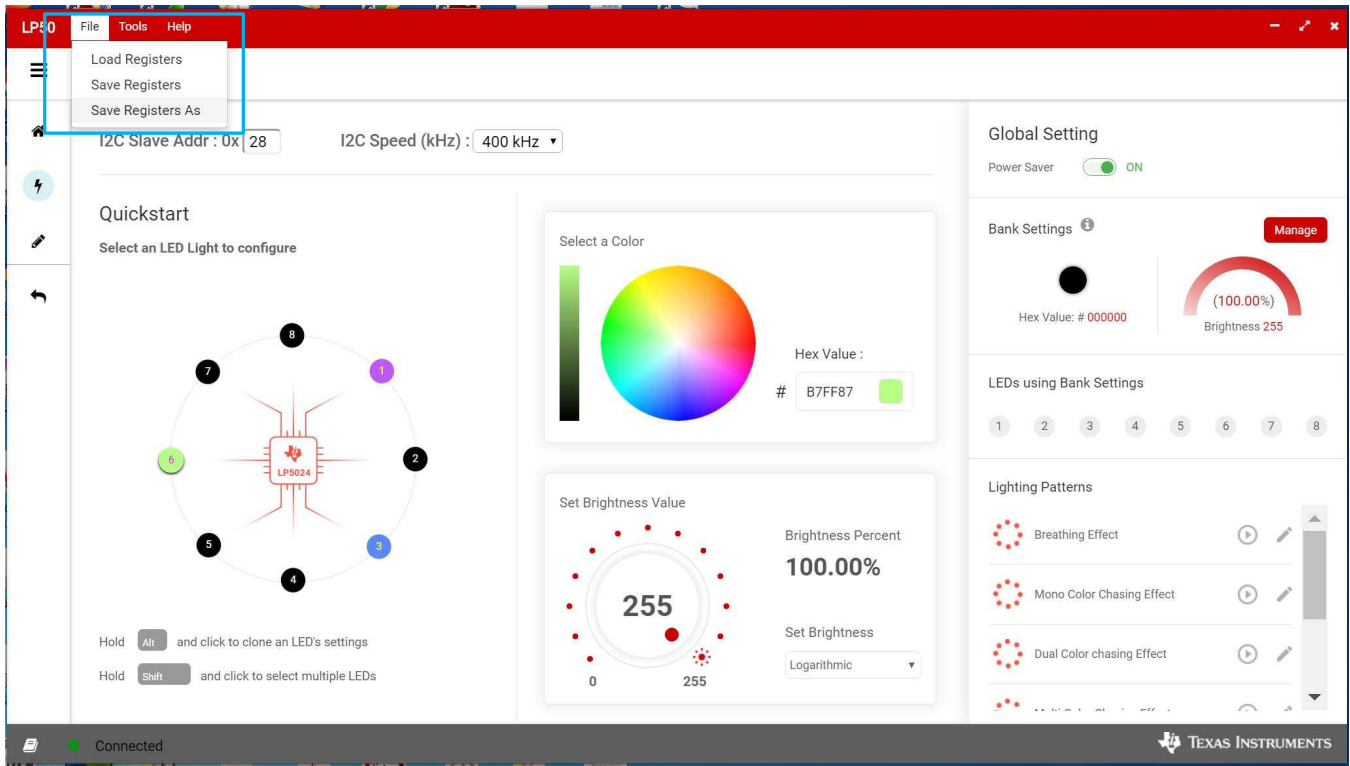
LP50 File Tools Help

Load Registers
Save Registers
Save Registers As

I2C Slave Addr : 0x 28

I2C Speed (kHz) : 400 kHz

Quickstart

Select an LED Light to configure

8
7
1
2
6
LP5024
5
3
4

Hold Alt and click to clone an LED's settings

Hold Shift and click to select multiple LEDs

Select a Color

Hex Value :

# B7FF87

Set Brightness Value

255

0 255

Brightness Percent

100.00%

Set Brightness

Logarithmic

Global Setting

Power Saver ON

Bank Settings

Manage

Hex Value: # 000000

(100.00%)

Brightness 255

LEDs using Bank Settings

1 2 3 4 5 6 7 8

Lighting Patterns

Breathing Effect

Mono Color Chasing Effect

Dual Color chasing Effect

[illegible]

Connected

Texas Instruments